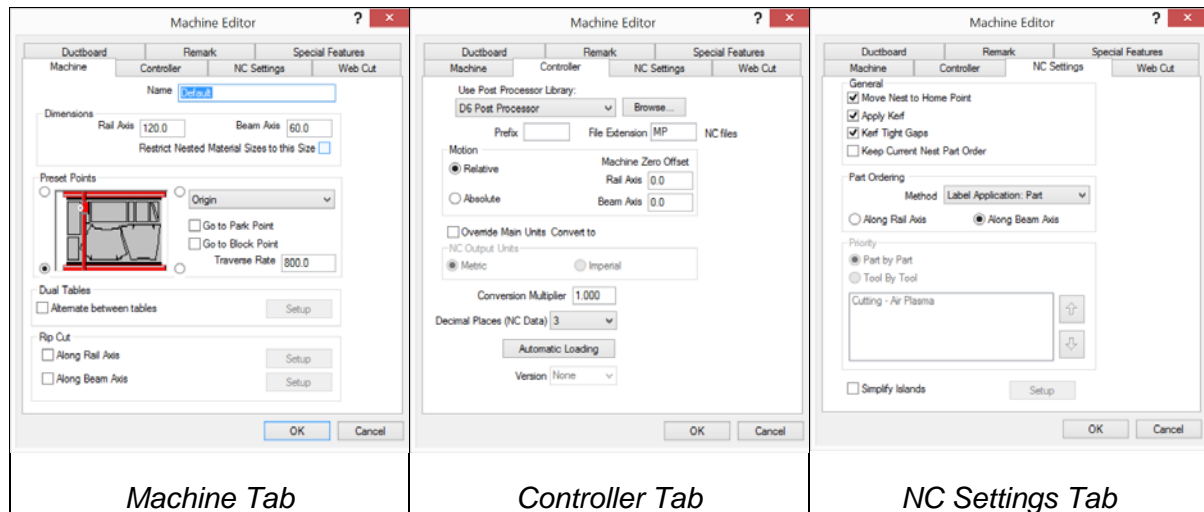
Machine Editor

? ×

Ductboard | Remark | Special Features
Machine | Controller | NC Settings | Web Cut

Name Default

Dimensions
Rail Axis 120.0 Beam Axis 60.0
Restrict Nested Material Sizes to this Size

Preset Points
Origin
Go to Park Point
Go to Block Point
Traverse Rate 800.0

Dual Tables
Alternate between tables
Setup

Rip Cut
Along Rail Axis
Setup
Along Beam Axis
Setup

OK Cancel

Machine Tab

Machine Editor

? ×

Ductboard | Remark | Special Features
Machine | Controller | NC Settings | Web Cut

Use Post Processor Library:
D6 Post Processor
Browse...
Prefix
File Extension MP NC files

Motion
Relative
Absolute
Machine Zero Offset
Rail Axis 0.0
Beam Axis 0.0

Override Main Units Convert to
NC Output Units
Metric
Imperial

Conversion Multiplier 1.000
Decimal Places (NC Data) 3
Automatic Loading
Version None

OK Cancel

Controller Tab

Machine Editor

? ×

Ductboard | Remark | Special Features
Machine | Controller | NC Settings | Web Cut

General
Move Nest to Home Point
Apply Kerf
Kerf Tight Gaps
Keep Current Nest Part Order

Part Ordering
Method Label Application: Part
Along Rail Axis
Along Beam Axis

Priority
Part by Part
Tool By Tool
Cutting - Air Plasma

Simplify Islands
Setup

OK Cancel

NC Settings Tab